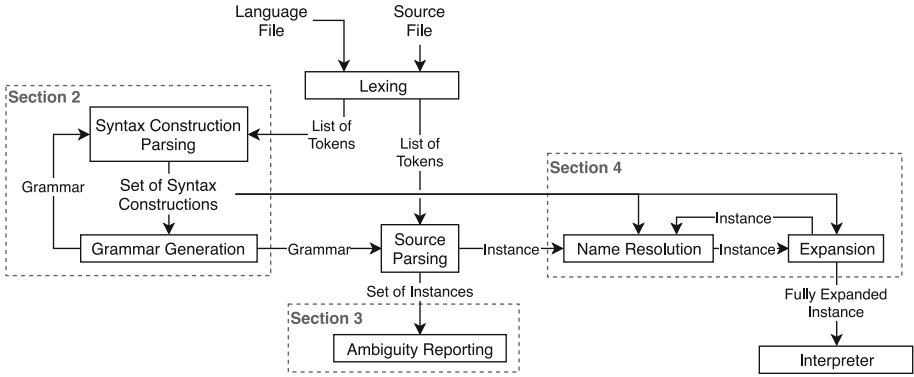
Language File

Source File

Lexing

Section 2

Syntax Construction Parsing

List of Tokens

List of Tokens

Grammar

Set of Syntax Constructions

Grammar Generation

Grammar

Source Parsing

Instance

Section 4

Instance

Name Resolution

Instance

Expansion

Set of Instances

Section 3

Ambiguity Reporting

Fully Expanded Instance

Interpreter